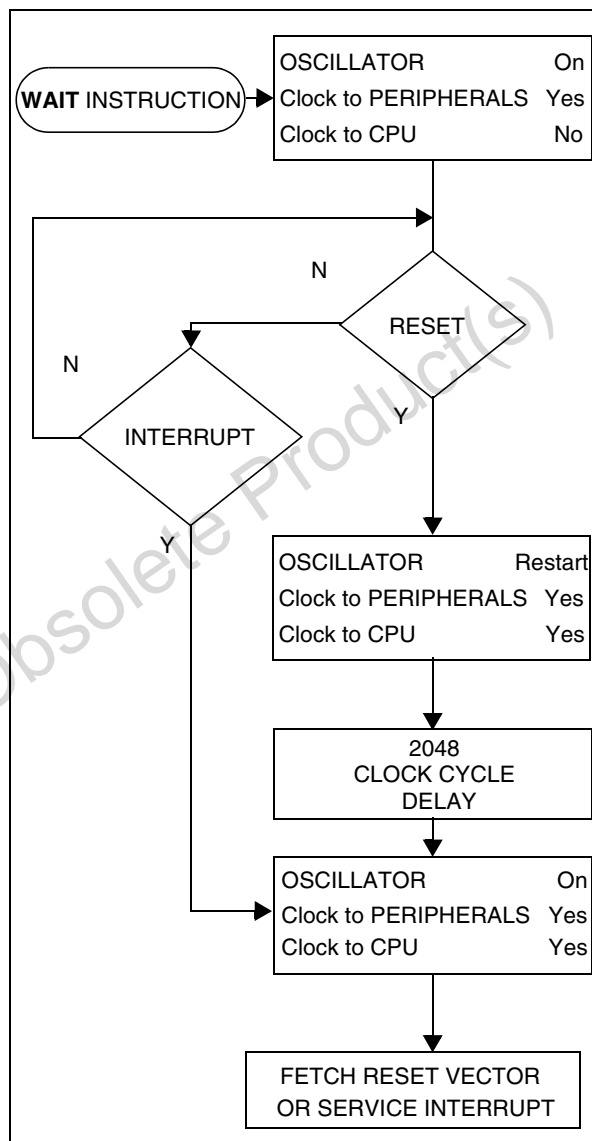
WAIT INSTRUCTION

OSCILLATOR On
Clock to PERIPHERALS Yes
Clock to CPU No

N

RESET

N

INTERRUPT

Y

Y

OSCILLATOR Restart
Clock to PERIPHERALS Yes
Clock to CPU Yes

2048
CLOCK CYCLE
DELAY

OSCILLATOR On
Clock to PERIPHERALS Yes
Clock to CPU Yes

FETCH RESET VECTOR
OR SERVICE INTERRUPT

Obsolete Product(s)